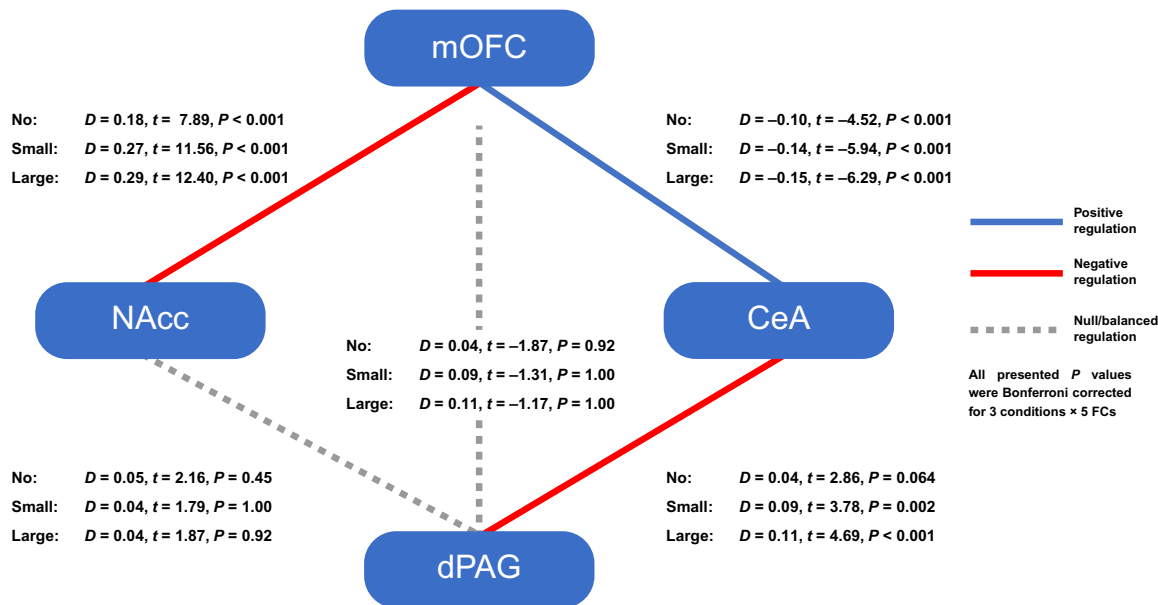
mOFC

No: $D$ = 0.18, $t$ = 7.89, $P$ < 0.001
Small: $D$ = 0.27, $t$ = 11.56, $P$ < 0.001
Large: $D$ = 0.29, $t$ = 12.40, $P$ < 0.001

No: $D$ = –0.10, $t$ = –4.52, $P$ < 0.001
Small: $D$ = –0.14, $t$ = –5.94, $P$ < 0.001
Large: $D$ = –0.15, $t$ = –6.29, $P$ < 0.001

Positive regulation
Negative regulation
Null/balanced regulation

All presented $P$ values were Bonferroni corrected for 3 conditions × 5 FCs

NAcc

CeA

No: $D$ = 0.04, $t$ = –1.87, $P$ = 0.92
Small: $D$ = 0.09, $t$ = –1.31, $P$ = 1.00
Large: $D$ = 0.11, $t$ = –1.17, $P$ = 1.00

No: $D$ = 0.05, $t$ = 2.16, $P$ = 0.45
Small: $D$ = 0.04, $t$ = 1.79, $P$ = 1.00
Large: $D$ = 0.04, $t$ = 1.87, $P$ = 0.92

No: $D$ = 0.04, $t$ = 2.86, $P$ = 0.064
Small: $D$ = 0.09, $t$ = 3.78, $P$ = 0.002
Large: $D$ = 0.11, $t$ = 4.69, $P$ < 0.001

dPAG